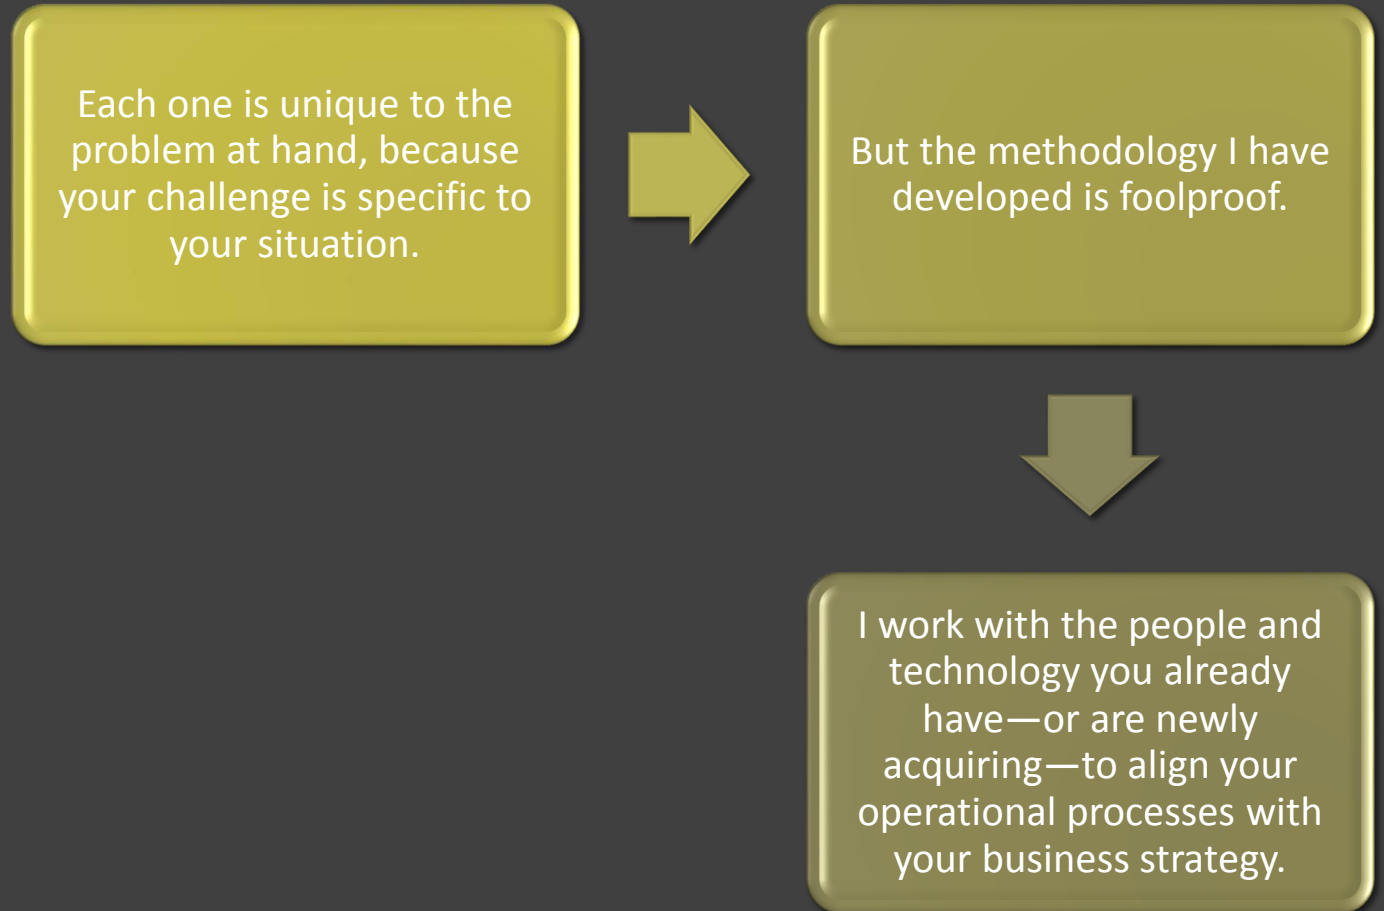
Each one is unique to the problem at hand, because your challenge is specific to your situation.

But the methodology I have developed is foolproof.

I work with the people and technology you already have—or are newly acquiring—to align your operational processes with your business strategy.